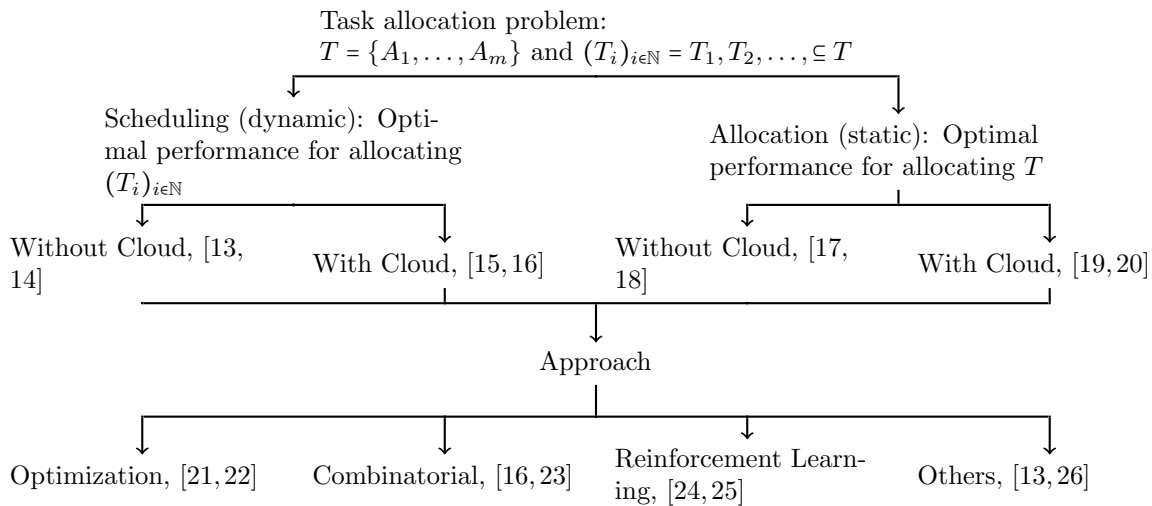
Task allocation problem:
$T = \{A_1, \ldots, A_m\}$ and $(T_i)_{i\in\mathbb{N}} = T_1, T_2, \ldots, \subseteq T$

Scheduling (dynamic): Optimal performance for allocating $(T_i)_{i\in\mathbb{N}}$

Allocation (static): Optimal performance for allocating $T$

Without Cloud, [13, 14]

With Cloud, [15, 16]

Without Cloud, [17, 18]

With Cloud, [19, 20]

Approach

Optimization, [21, 22]

Combinatorial, [16, 23]

Reinforcement Learning, [24, 25]

Others, [13, 26]